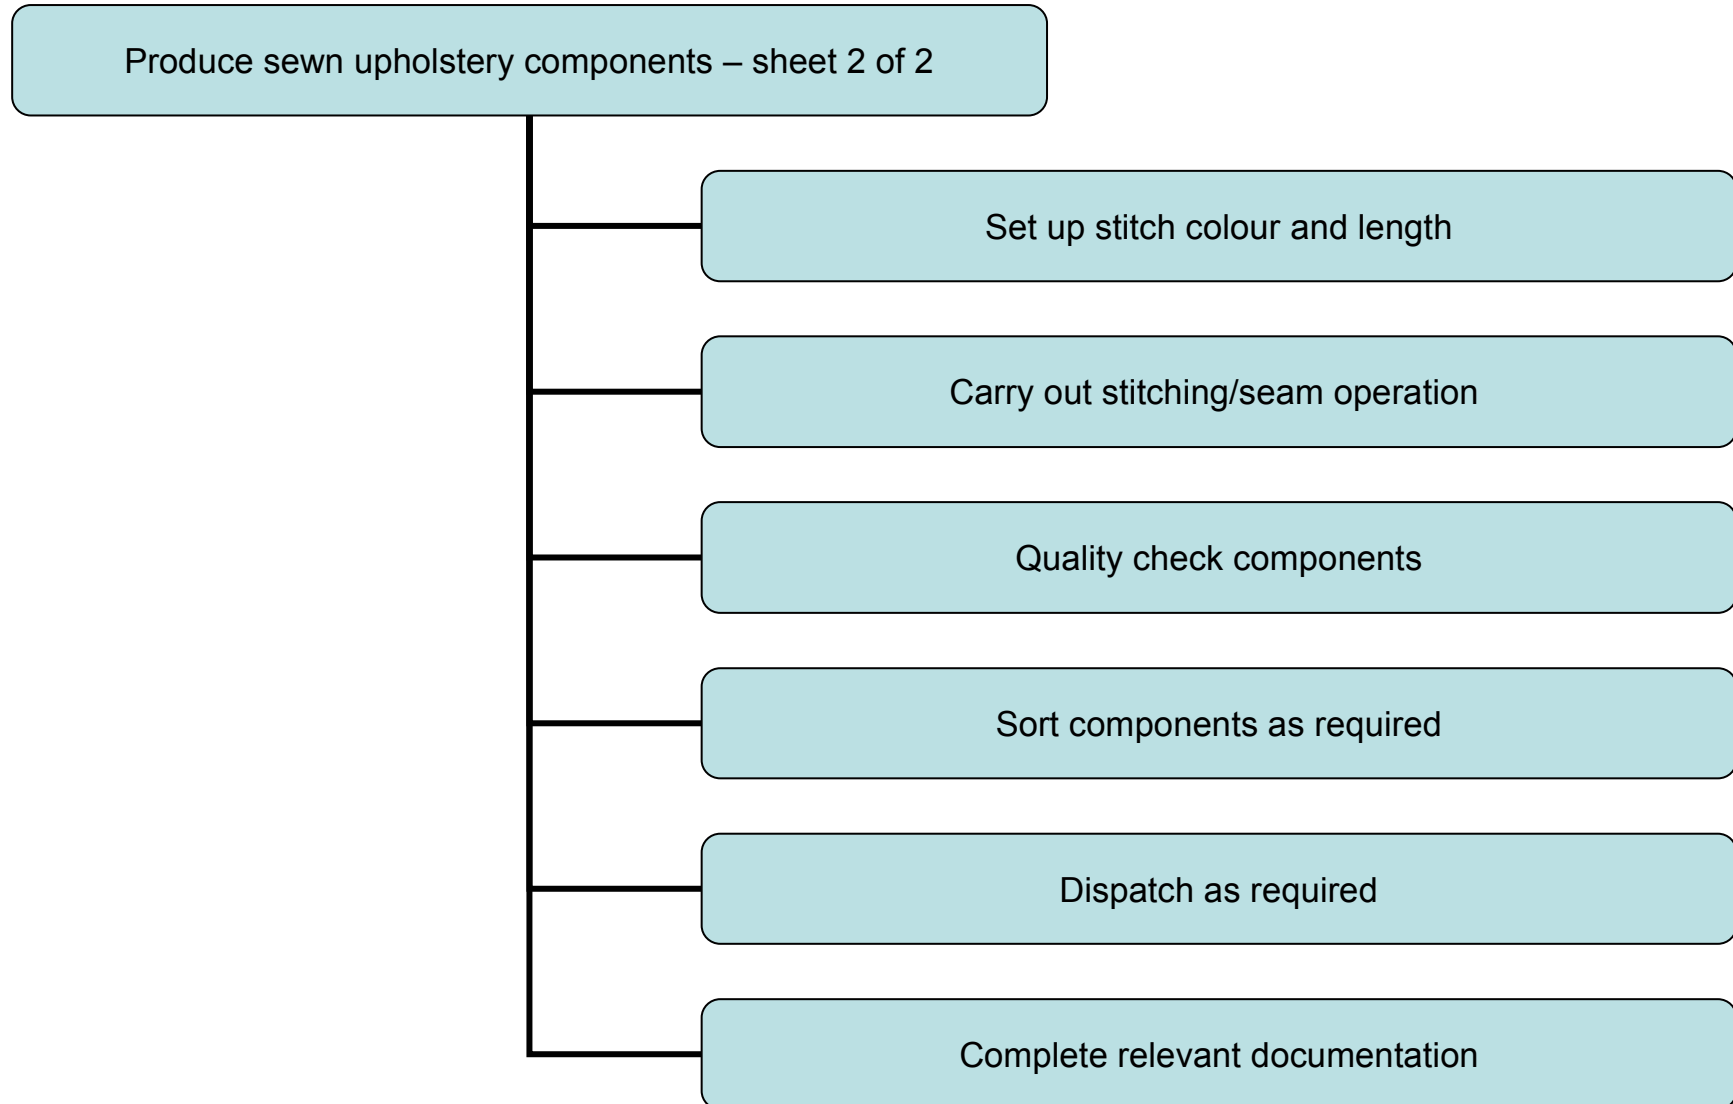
Produce sewn upholstery components – sheet 2 of 2

Set up stitch colour and length

Carry out stitching/seam operation

Quality check components

Sort components as required

Dispatch as required

Complete relevant documentation